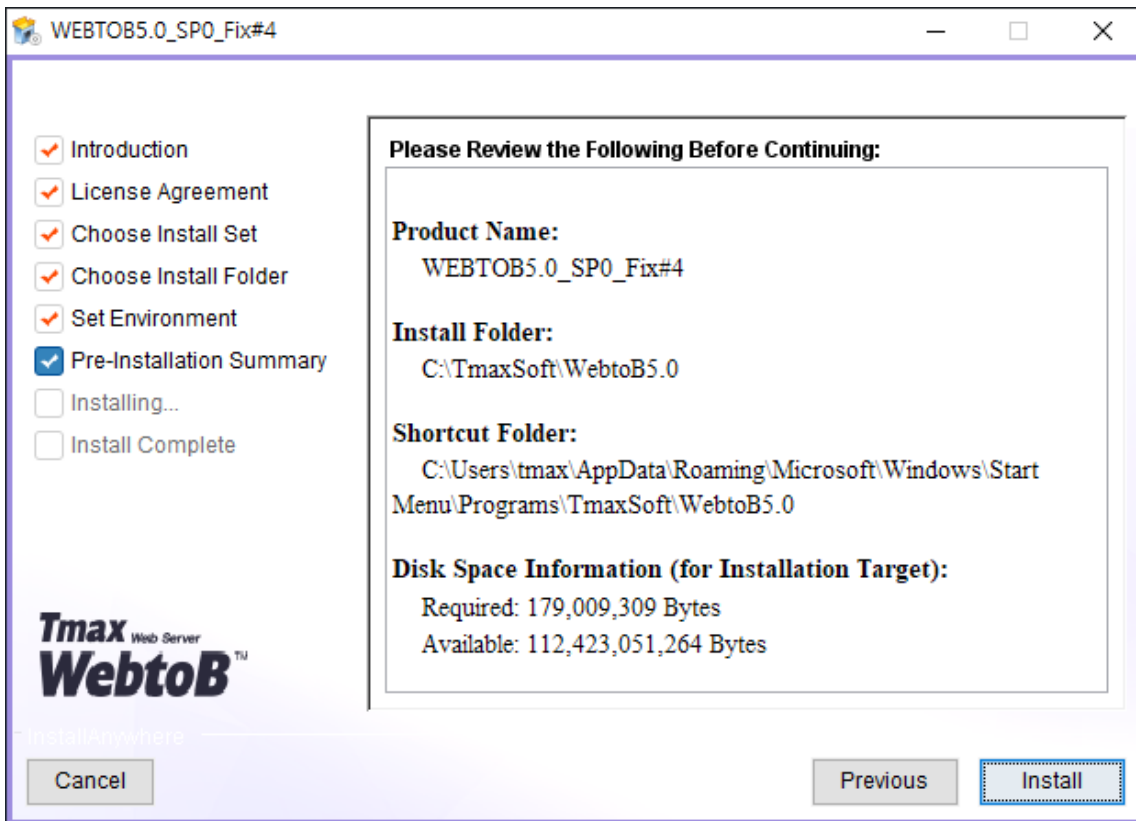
WEBTOB5.0_SP0_Fix#4

Introduction
License Agreement
Choose Install Set
Choose Install Folder
Set Environment
Pre-Installation Summary
Installing...
Install Complete

Tmax Web Server
WebtoB™

InstallAnywhere

Please Review the Following Before Continuing:

Product Name:
WEBTOB5.0_SP0_Fix#4

Install Folder:
C:\TmaxSoft\WebtoB5.0

Shortcut Folder:
C:\Users\tmax\AppData\Roaming\Microsoft\Windows\Start Menu\Programs\TmaxSoft\WebtoB5.0

Disk Space Information (for Installation Target):
Required: 179,009,309 Bytes
Available: 112,423,051,264 Bytes

Cancel

Previous

Install